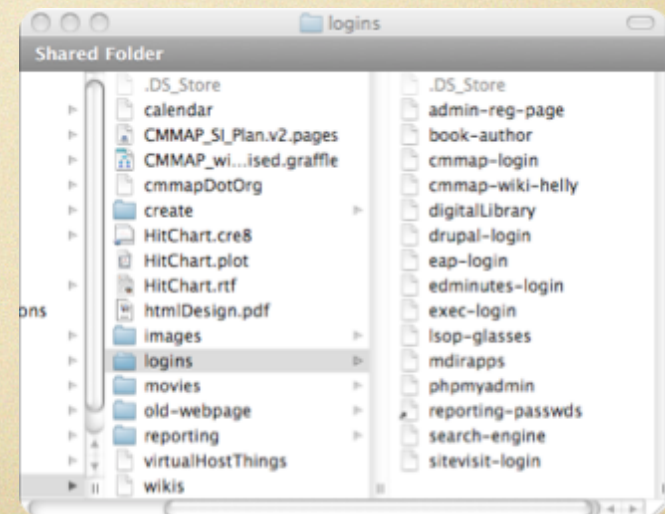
logins

Shared Folder

ons

.DS_Store
calendar
CMMAP_SI_Plan.v2.pages
CMMAP_wi...ised.graffle
cmmapDotOrg
create
HitChart.cre8
HitChart.plot
HitChart.rtf
htmlDesign.pdf
images
logins
movies
old-webpage
reporting
virtualHostThings
wikis

.DS_Store
admin-reg-page
book-author
cmmap-login
cmmap-wiki-helly
digitalLibrary
drupal-login
eap-login
edminutes-login
exec-login
lsop-glasses
mdirapps
phpmyadmin
reporting-passwds
search-engine
sitevisit-login